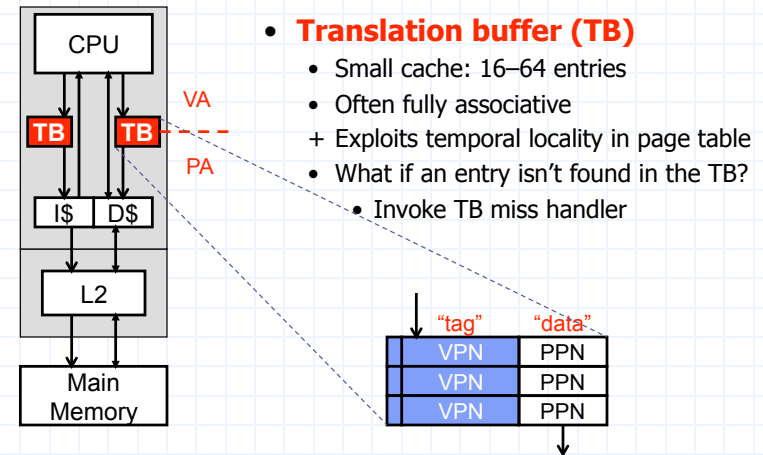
CPU

VA

TB

TB

PA

I$

D$

L2

Main Memory

• Translation buffer (TB)
• Small cache: 16–64 entries
• Often fully associative
+ Exploits temporal locality in page table
• What if an entry isn't found in the TB?
• Invoke TB miss handler

"tag"

"data"

| VPN | PPN |
|---|---|
| VPN | PPN |
| VPN | PPN |
| VPN | PPN |